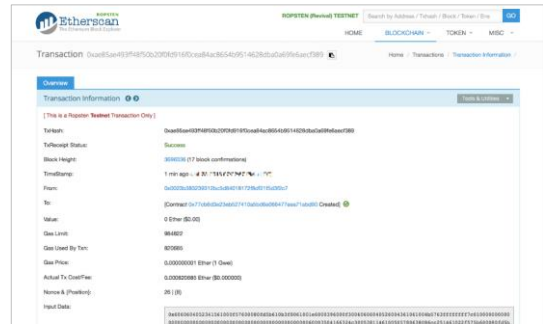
ROPSTEN
Etherscan
The Ethereum Block Explorer

ROPSTEN (Revival) TESTNET
Search by Address / Txhash / Block / Token / Ens
GO

HOME
BLOCKCHAIN
TOKEN
MISC

Transaction 0xae85ae493ff48f50b20f0fd916f0cea84ac8654b9514628dba0a69fe6aecf389

Home / Transactions / Transaction Information

Overview

Transaction Information

Tools & Utilities

[ This is a Ropsten Testnet Transaction Only ]

TxHash: 0xae85ae493ff48f50b20f0fd916f0cea84ac8654b9514628dba0a69fe6aecf389

TxReceipt Status: Success

Block Height: 3698036 (17 block confirmations)

TimeStamp: 1 min ago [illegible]

From: 0x2028c3952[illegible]

To: [Contract 0x77cb6d0e23ab027410a6bc6be888477aee71ebd60 Created]

Value: 0 Ether ($0.00)

Gas Limit: 984822

Gas Used By Txn: 820685

Gas Price: 0.000000001 Ether (1 Gwei)

Actual Tx Cost/Fee: 0.000820685 Ether ($0.000000)

Nonce & {Position}: 26 | {8}

Input Data: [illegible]